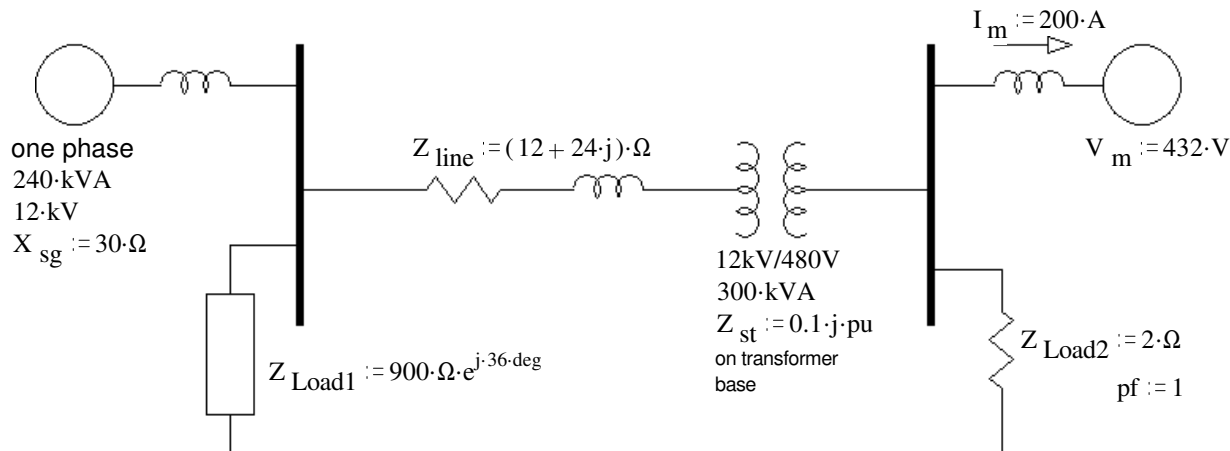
$I_m := 200 \cdot A$

one phase
$240 \cdot kVA$
$12 \cdot kV$
$X_{sg} := 30 \cdot \Omega$

$Z_{line} := (12 + 24 \cdot j) \cdot \Omega$

$V_m := 432 \cdot V$

12kV/480V
$300 \cdot kVA$
$Z_{st} := 0.1 \cdot j \cdot pu$
on transformer base

$Z_{Load1} := 900 \cdot \Omega \cdot e^{j \cdot 36 \cdot deg}$

$Z_{Load2} := 2 \cdot \Omega$
$pf := 1$